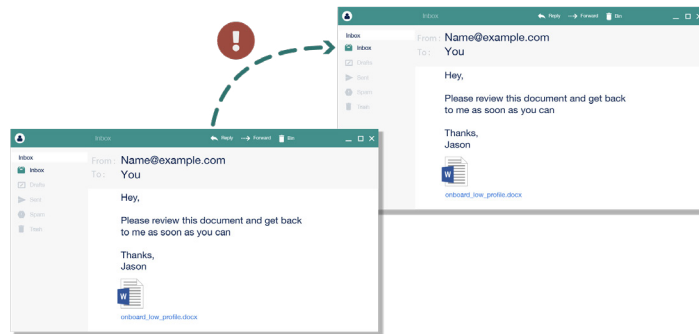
Inbox
Reply
Forward
Bin

Inbox
Inbox
Drafts
Sent
Spam
Trash

From: Name@example.com
To: You

Hey,

Please review this document and get back to me as soon as you can

Thanks,
Jason

W
onboard_low_profile.docx

Inbox
Reply
Forward
Bin

Inbox
Inbox
Drafts
Sent
Spam
Trash

From: Name@example.com
To: You

Hey,

Please review this document and get back to me as soon as you can

Thanks,
Jason

W
onboard_low_profile.docx